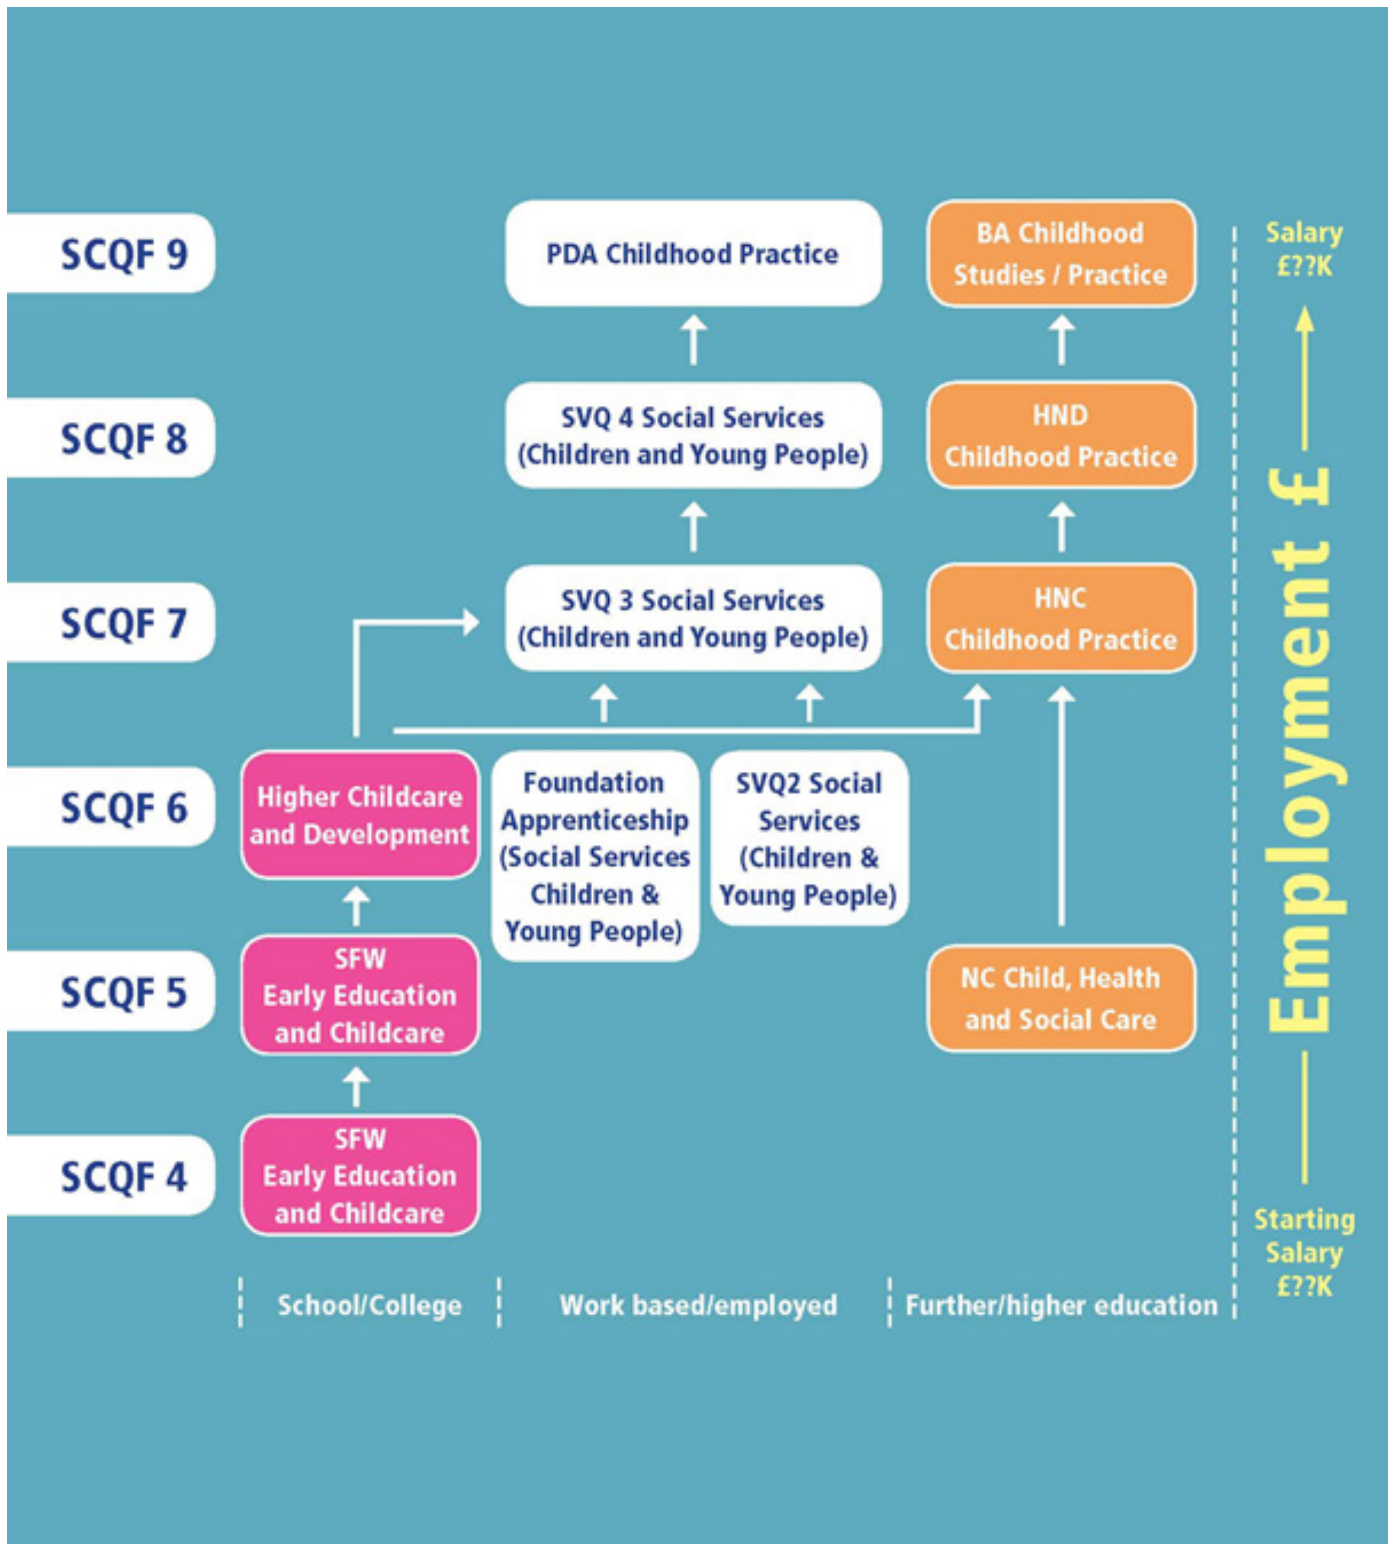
SCQF 9

PDA Childhood Practice

BA Childhood Studies / Practice

Salary £??K

SCQF 8

SVQ 4 Social Services (Children and Young People)

HND Childhood Practice

SCQF 7

SVQ 3 Social Services (Children and Young People)

HNC Childhood Practice

Employment £

SCQF 6

Higher Childcare and Development

Foundation Apprenticeship (Social Services Children & Young People)

SVQ2 Social Services (Children & Young People)

SCQF 5

SFW Early Education and Childcare

NC Child, Health and Social Care

SCQF 4

SFW Early Education and Childcare

Starting Salary £??K

School/College

Work based/employed

Further/higher education